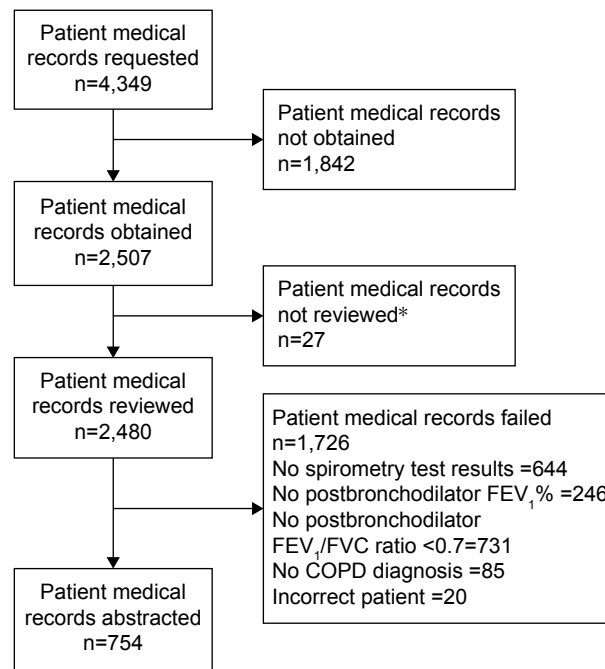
Patient medical records requested n=4,349

Patient medical records not obtained n=1,842

Patient medical records obtained n=2,507

Patient medical records not reviewed* n=27

Patient medical records reviewed n=2,480

Patient medical records failed
n=1,726
No spirometry test results =644
No postbronchodilator $FEV_1$% =246
No postbronchodilator $FEV_1$/FVC ratio <0.7=731
No COPD diagnosis =85
Incorrect patient =20

Patient medical records abstracted n=754